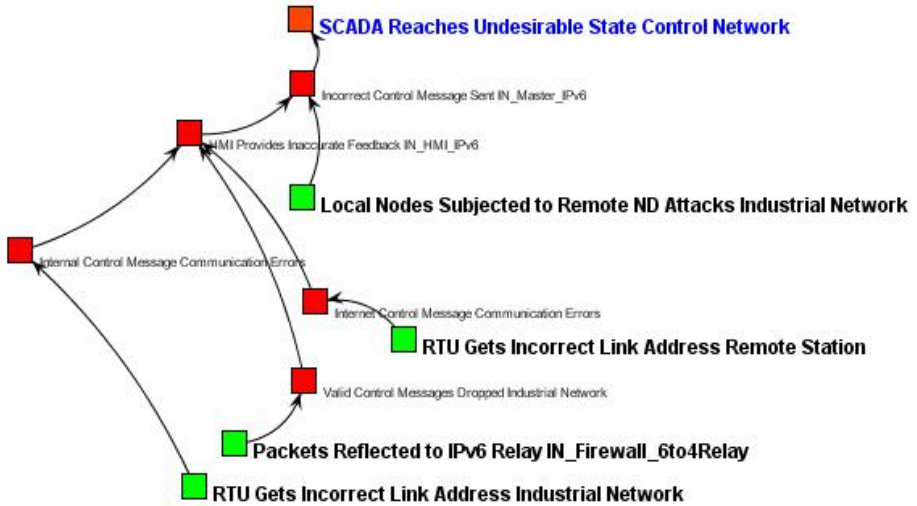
SCADA Reaches Undesirable State Control Network

Incorrect Control Message Sent IN_Master_IPv6

HMI Provides Inaccurate Feedback IN_HMI_IPv6

Local Nodes Subjected to Remote ND Attacks Industrial Network

Internal Control Message Communication Errors

Internet Control Message Communication Errors

RTU Gets Incorrect Link Address Remote Station

Valid Control Messages Dropped Industrial Network

Packets Reflected to IPv6 Relay IN_Firewall_6to4Relay

RTU Gets Incorrect Link Address Industrial Network